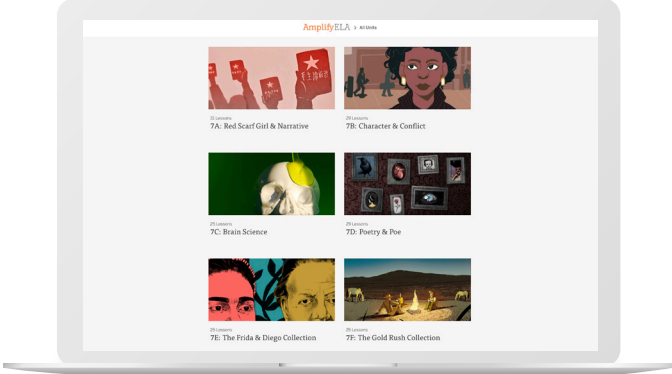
AmplifyELA > All Units

21 Lessons
7A: Red Scarf Girl & Narrative

29 Lessons
7B: Character & Conflict

29 Lessons
7C: Brain Science

29 Lessons
7D: Poetry & Poe

29 Lessons
7E: The Frida & Diego Collection

29 Lessons
7F: The Gold Rush Collection